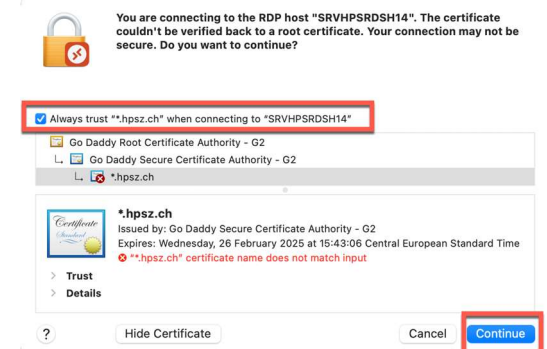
You are connecting to the RDP host "SRVHPSRDSH14". The certificate couldn't be verified back to a root certificate. Your connection may not be secure. Do you want to continue?

Always trust "*.hpsz.ch" when connecting to "SRVHPSRDSH14"

Go Daddy Root Certificate Authority - G2
Go Daddy Secure Certificate Authority - G2
*.hpsz.ch

Certificate
Standard

*.hpsz.ch
Issued by: Go Daddy Secure Certificate Authority - G2
Expires: Wednesday, 26 February 2025 at 15:43:06 Central European Standard Time
"*.hpsz.ch" certificate name does not match input

Trust
Details

?
Hide Certificate
Cancel
Continue